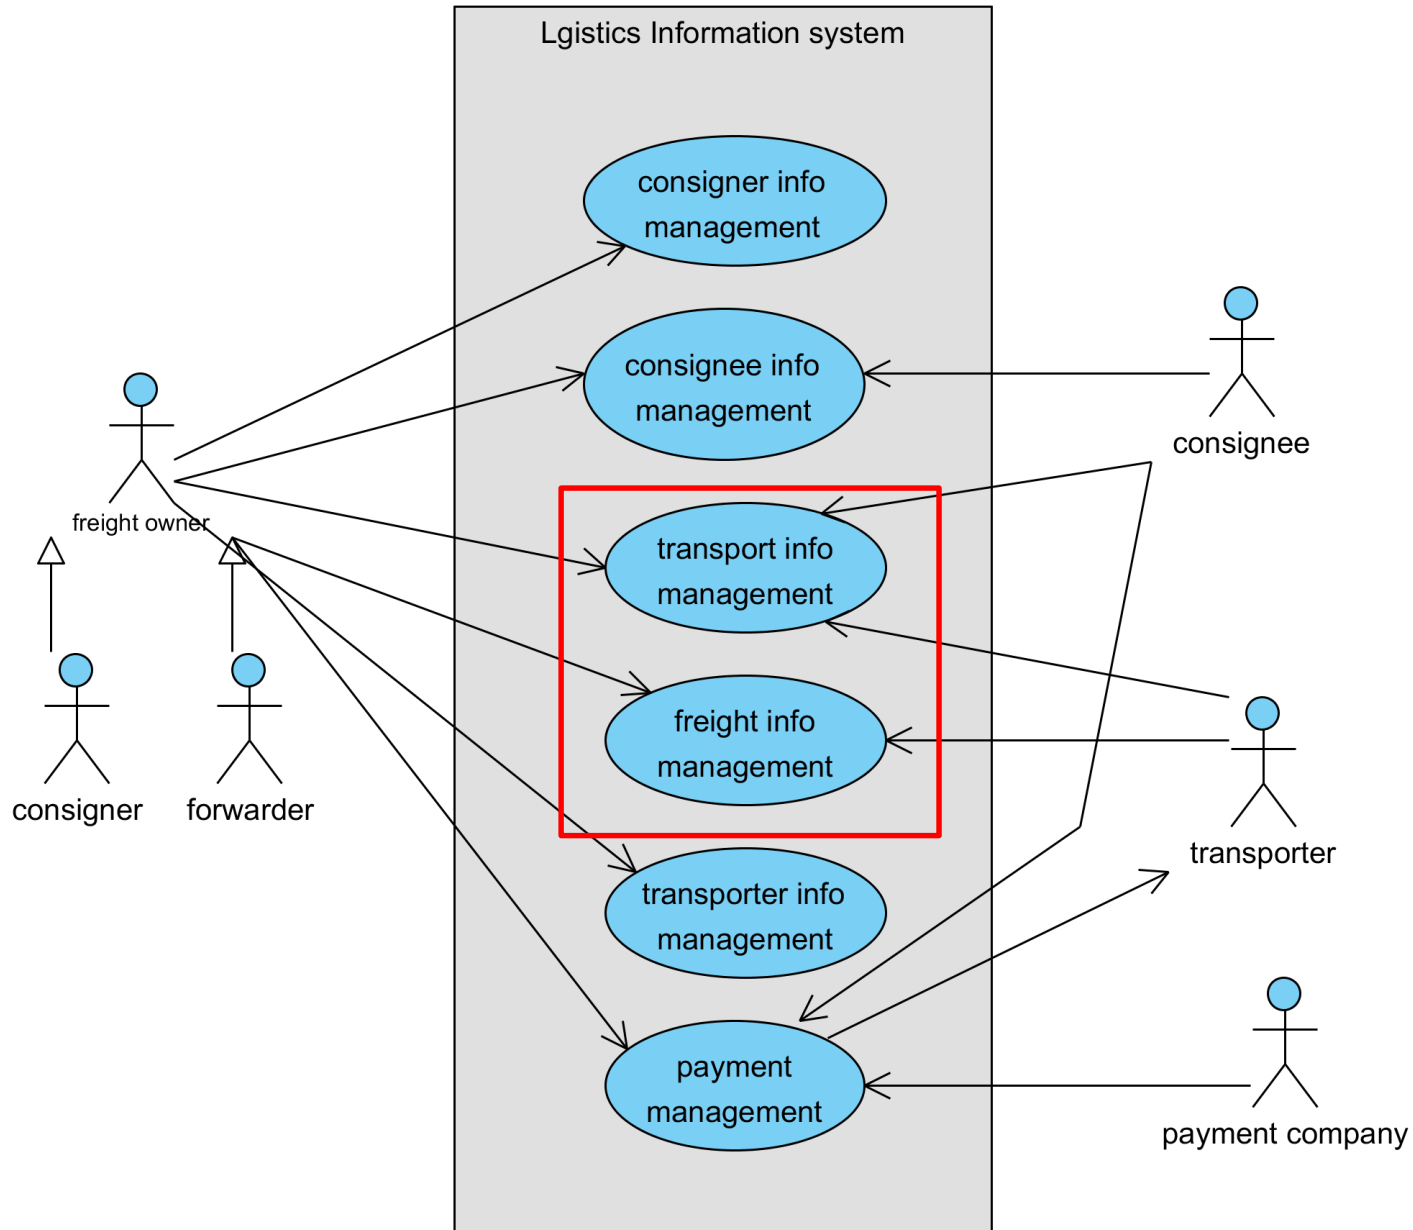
Lgistics Information system

consigner info management

consignee info management

transport info management

freight info management

transporter info management

payment management

freight owner

consigner

forwarder

consignee

transporter

payment company